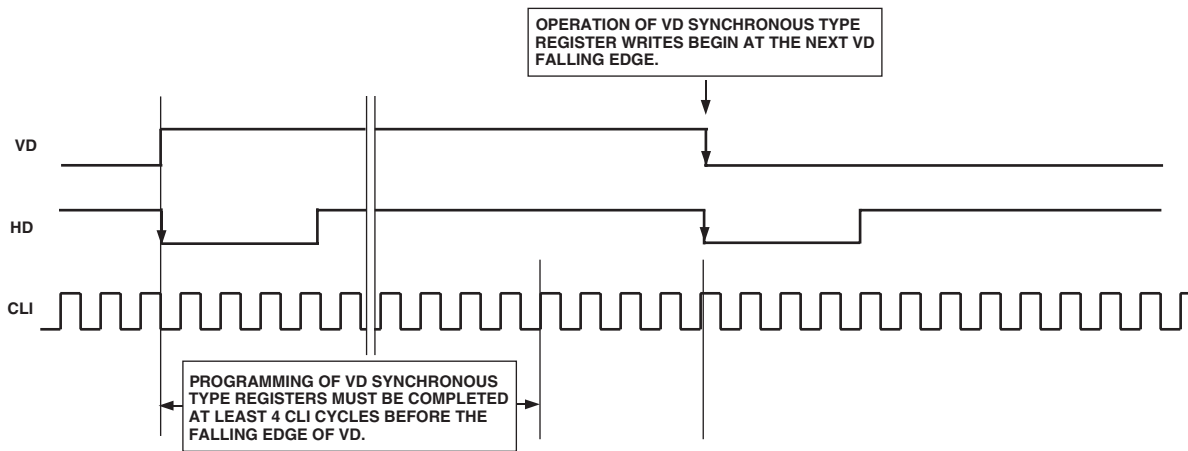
OPERATION OF VD SYNCHRONOUS TYPE REGISTER WRITES BEGIN AT THE NEXT VD FALLING EDGE.

VD

HD

CLI

PROGRAMMING OF VD SYNCHRONOUS TYPE REGISTERS MUST BE COMPLETED AT LEAST 4 CLI CYCLES BEFORE THE FALLING EDGE OF VD.